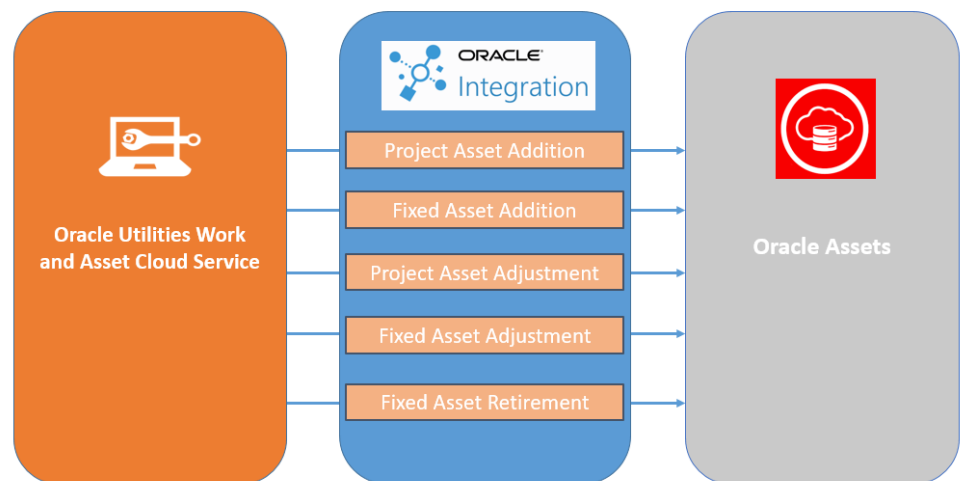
Oracle Utilities Work and Asset Cloud Service

ORACLE
Integration

Project Asset Addition

Fixed Asset Addition

Project Asset Adjustment

Fixed Asset Adjustment

Fixed Asset Retirement

Oracle Assets